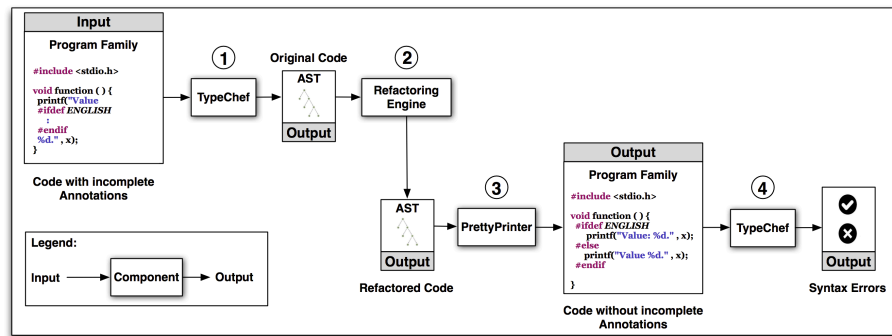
Input

Program Family

#include <stdio.h>

void function ( ) {
printf("Value
#ifdef ENGLISH
:
#endif
%d." , x);
}

Code with incomplete Annotations

1

TypeChef

Original Code

AST

Output

2

Refactoring Engine

AST

Output

Refactored Code

3

PrettyPrinter

Output

Program Family

#include <stdio.h>

void function ( ) {
#ifdef ENGLISH
printf("Value: %d." , x);
#else
printf("Value %d." , x);
#endif
}

Code without incomplete Annotations

4

TypeChef

Output

Syntax Errors

Legend:

Input → Component → Output